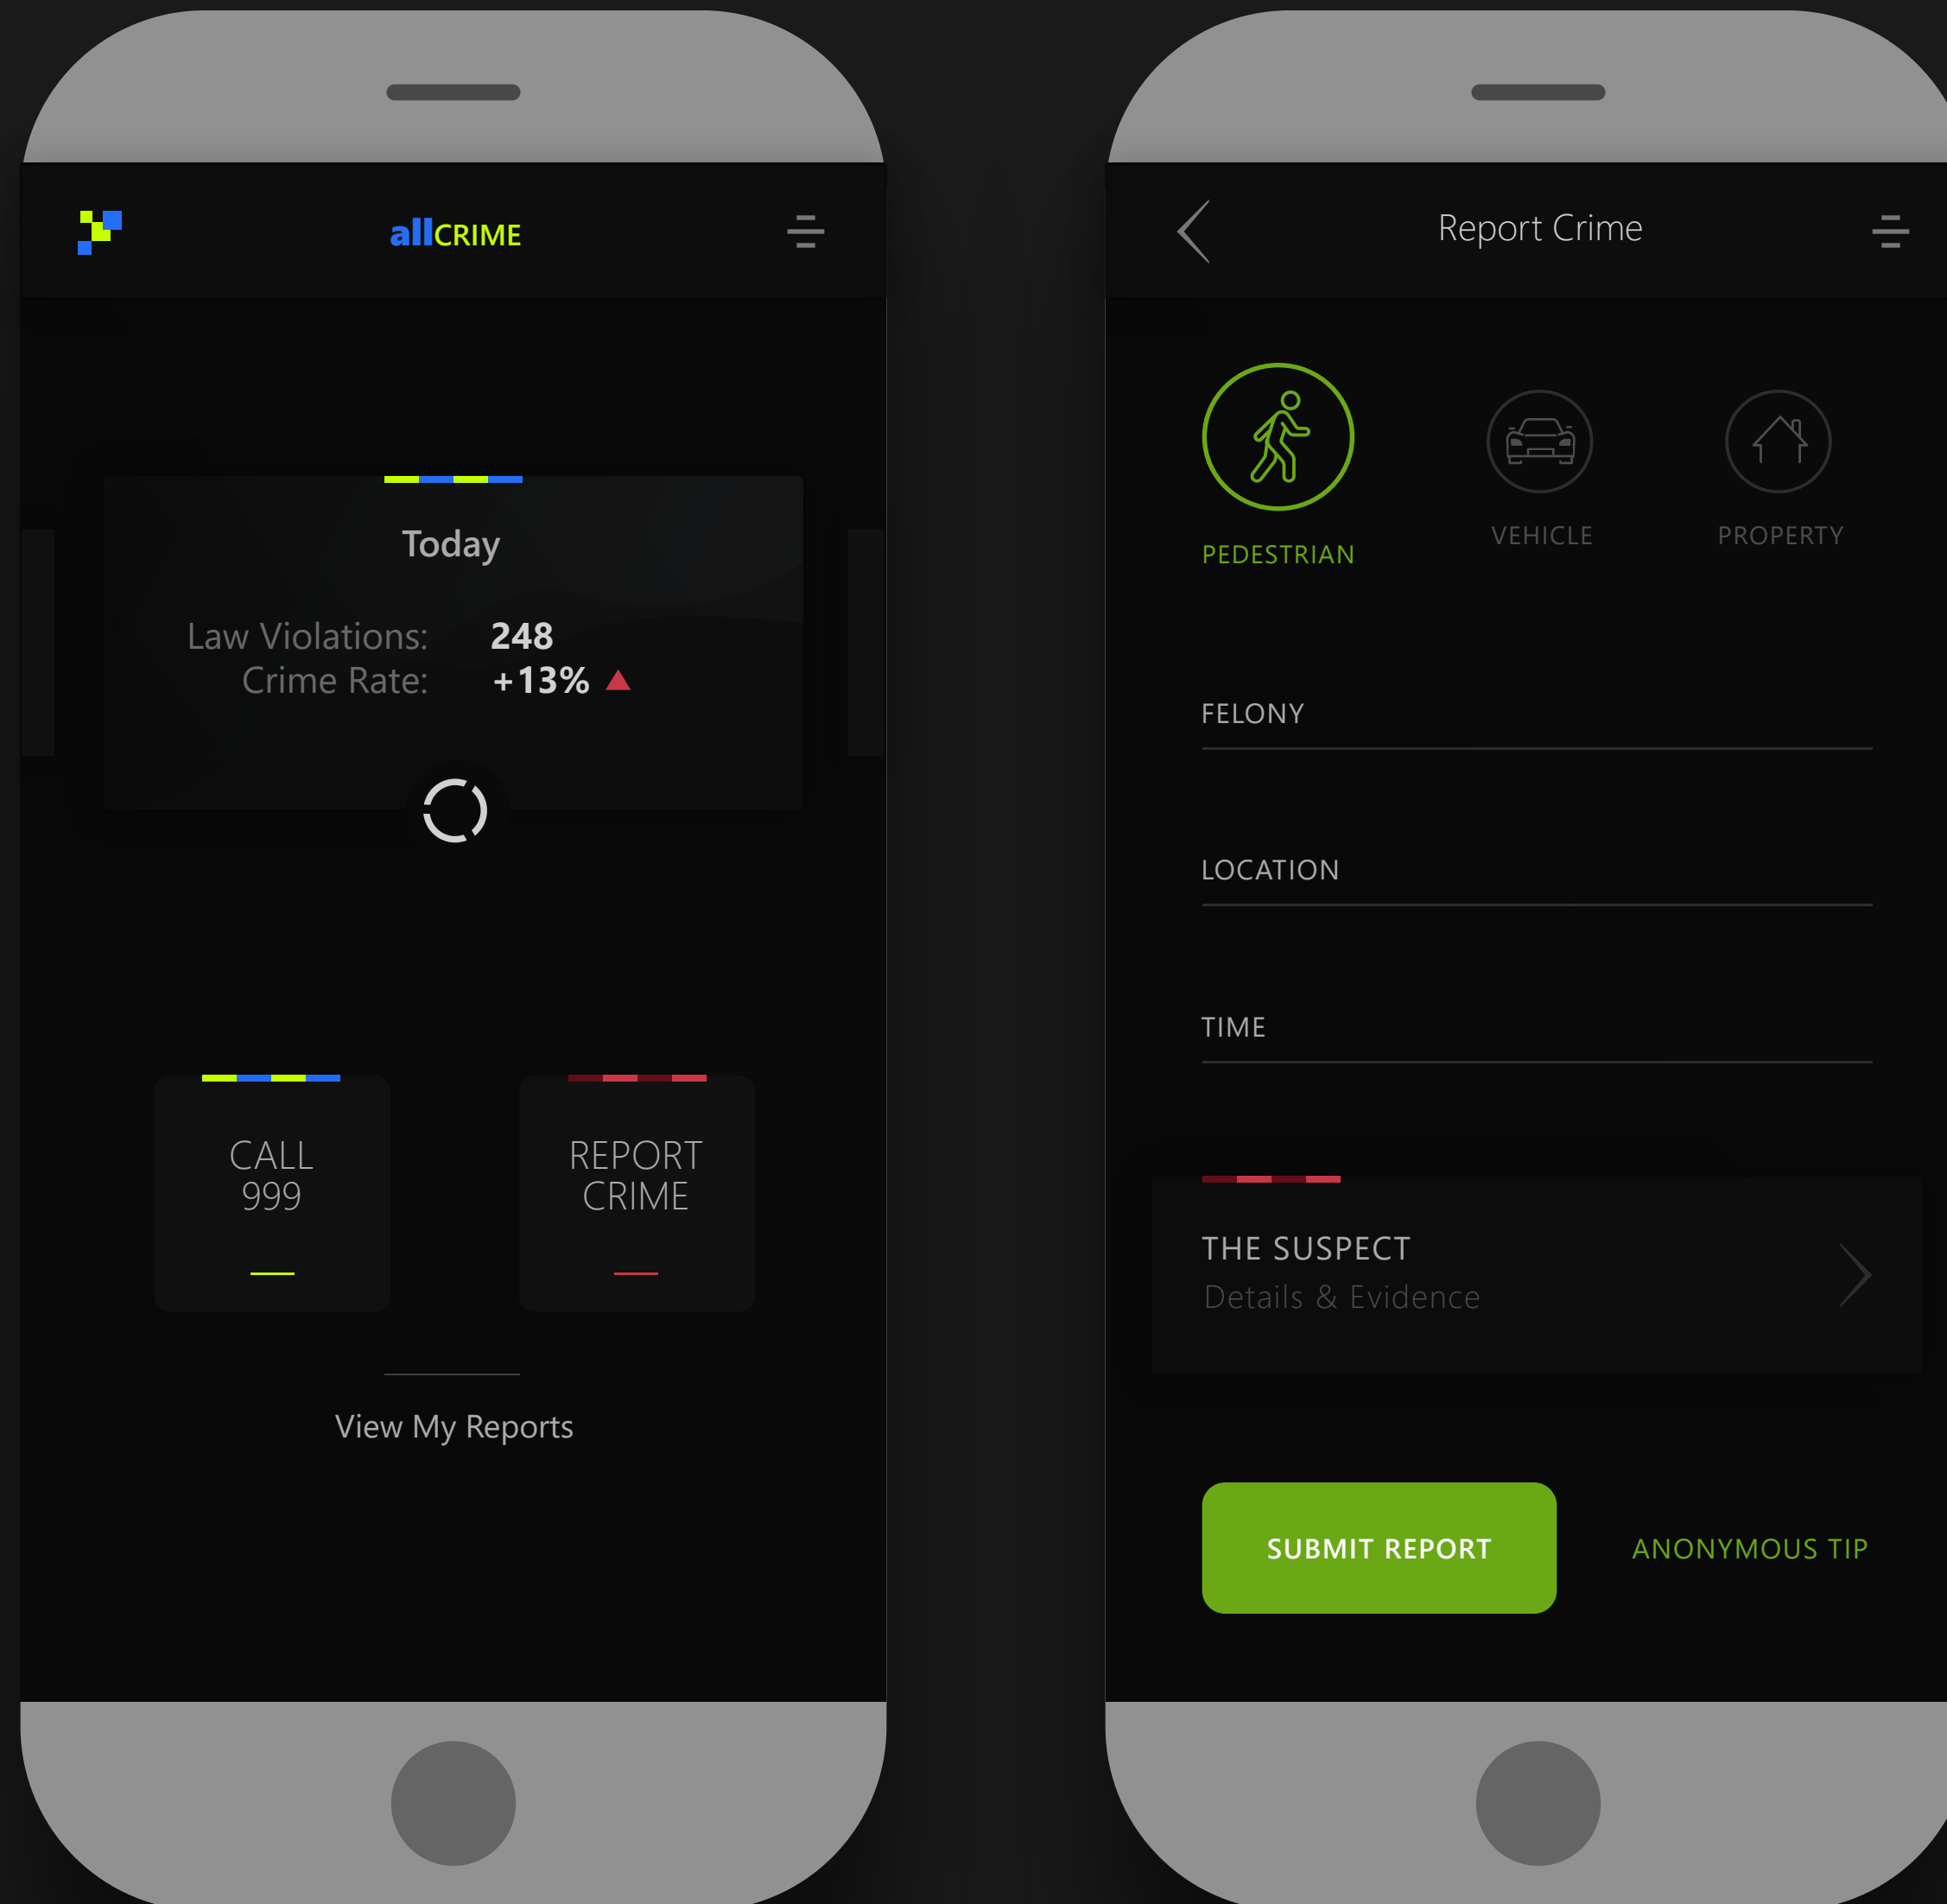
allCRIME

Today

Law Violations: 248
Crime Rate: +13%

CALL 999

REPORT CRIME

View My Reports

Report Crime

PEDESTRIAN

VEHICLE

PROPERTY

FELONY

LOCATION

TIME

THE SUSPECT
Details & Evidence

SUBMIT REPORT

ANONYMOUS TIP